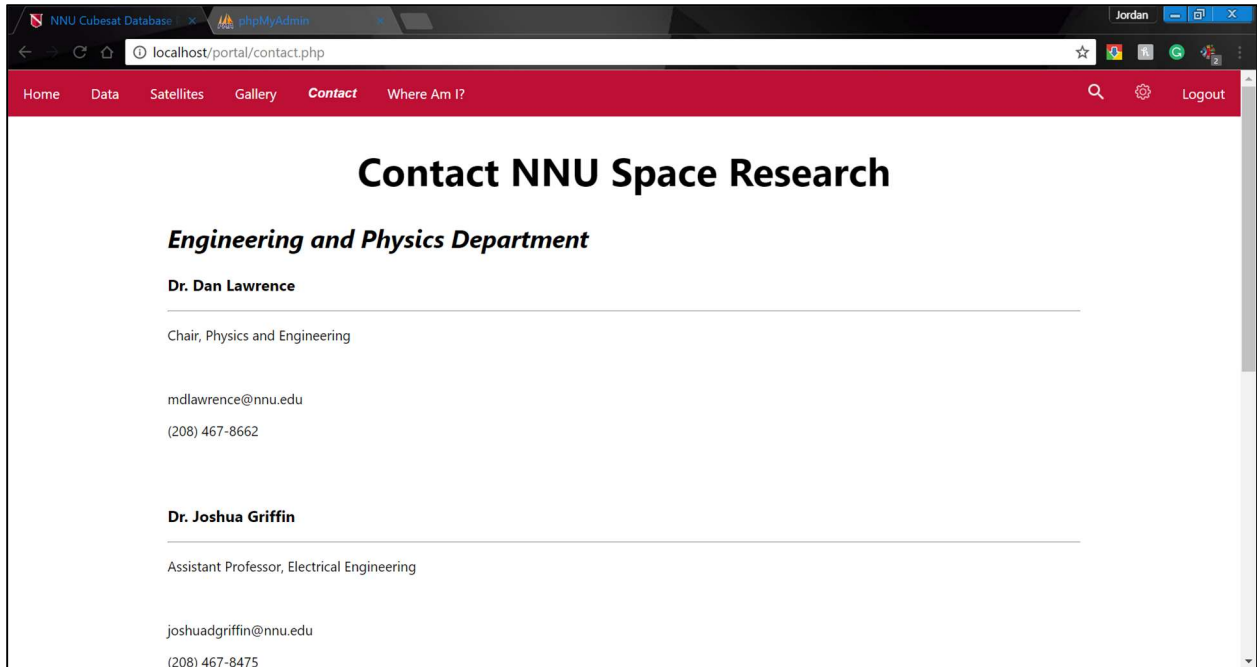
NNU Cubesat Database | ×
phpMyAdmin ×
Jordan
localhost/portal/contact.php

Home Data Satellites Gallery Contact Where Am I? Logout

Contact NNU Space Research

Engineering and Physics Department

Dr. Dan Lawrence

Chair, Physics and Engineering

mdlawrence@nnu.edu

(208) 467-8662

Dr. Joshua Griffin

Assistant Professor, Electrical Engineering

joshuadgriffin@nnu.edu

(208) 467-8475